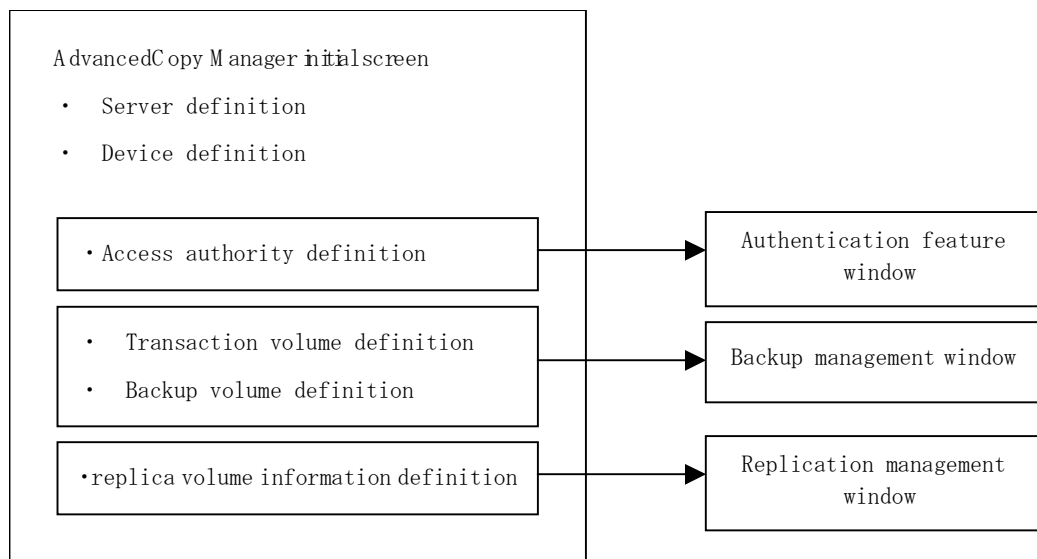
AdvancedCopy Manager initial screen

・ Server definition

・ Device definition

・Access authority definition

Authentication feature window

・ Transaction volume definition

・ Backup volume definition

Backup management window

・replica volume information definition

Replication management window